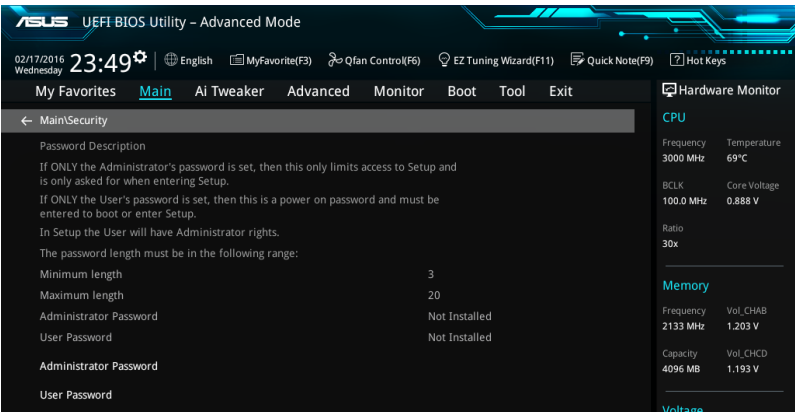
ASUS UEFI BIOS Utility – Advanced Mode

02/17/2016 Wednesday 23:49 English MyFavorite(F3) Qfan Control(F6) EZ Tuning Wizard(F11) Quick Note(F9) Hot Keys

My Favorites Main Ai Tweaker Advanced Monitor Boot Tool Exit

Hardware Monitor

← Main\Security

Password Description

If ONLY the Administrator's password is set, then this only limits access to Setup and is only asked for when entering Setup.

If ONLY the User's password is set, then this is a power on password and must be entered to boot or enter Setup.

In Setup the User will have Administrator rights.

The password length must be in the following range:

| | |
|---|---|
| Minimum length | 3 |
| Maximum length | 20 |
| Administrator Password | Not Installed |
| User Password | Not Installed |

Administrator Password

User Password

CPU

| | |
|---|---|
| Frequency | Temperature |
| 3000 MHz | 69°C |
| BCLK | Core Voltage |
| 100.0 MHz | 0.888 V |
| Ratio | |
| 30x | |

Memory

| | |
|---|---|
| Frequency | Vol_CHAB |
| 2133 MHz | 1.203 V |
| Capacity | Vol_CHCD |
| 4096 MB | 1.193 V |

Voltage